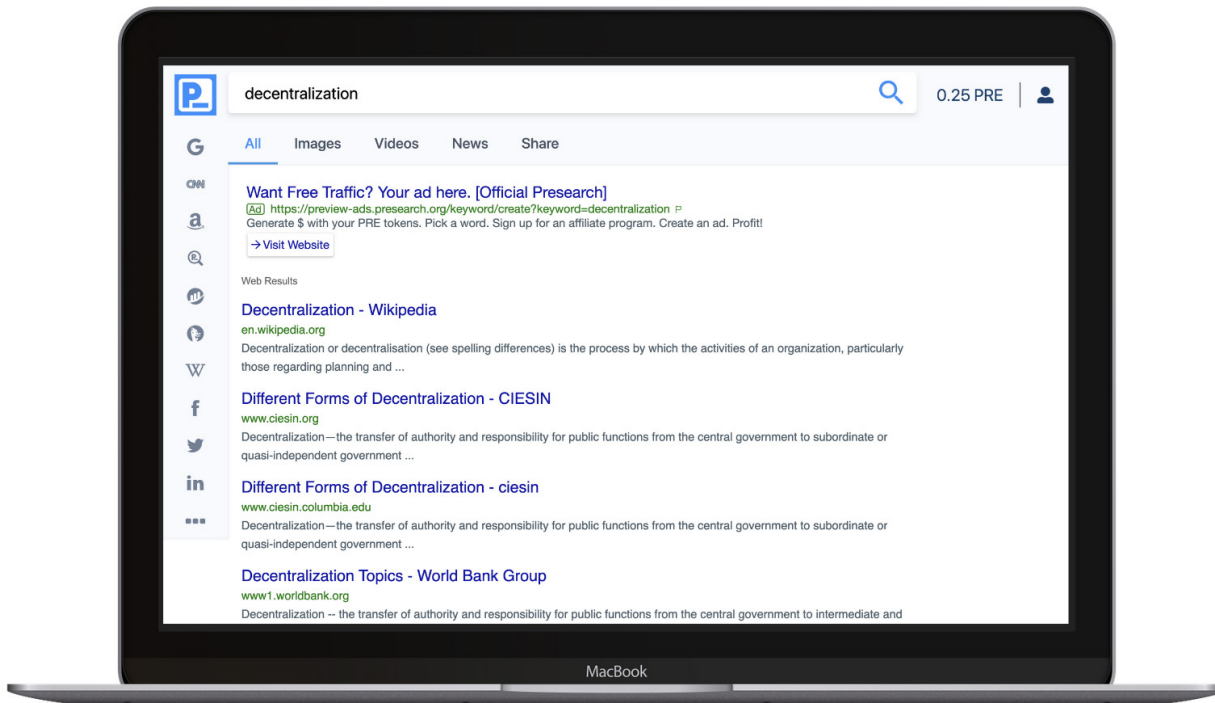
decentralization

0.25 PRE

G
CNN
a

W
f
in
•••

All Images Videos News Share

Want Free Traffic? Your ad here. [Official Presearch]
Ad https://preview-ads.presearch.org/keyword/create?keyword=decentralization
Generate $ with your PRE tokens. Pick a word. Sign up for an affiliate program. Create an ad. Profit!
→ Visit Website

Web Results

Decentralization - Wikipedia
en.wikipedia.org
Decentralization or decentralisation (see spelling differences) is the process by which the activities of an organization, particularly those regarding planning and ...

Different Forms of Decentralization - CIESIN
www.ciesin.org
Decentralization—the transfer of authority and responsibility for public functions from the central government to subordinate or quasi-independent government ...

Different Forms of Decentralization - ciesin
www.ciesin.columbia.edu
Decentralization—the transfer of authority and responsibility for public functions from the central government to subordinate or quasi-independent government ...

Decentralization Topics - World Bank Group
www1.worldbank.org
Decentralization -- the transfer of authority and responsibility for public functions from the central government to intermediate and

MacBook